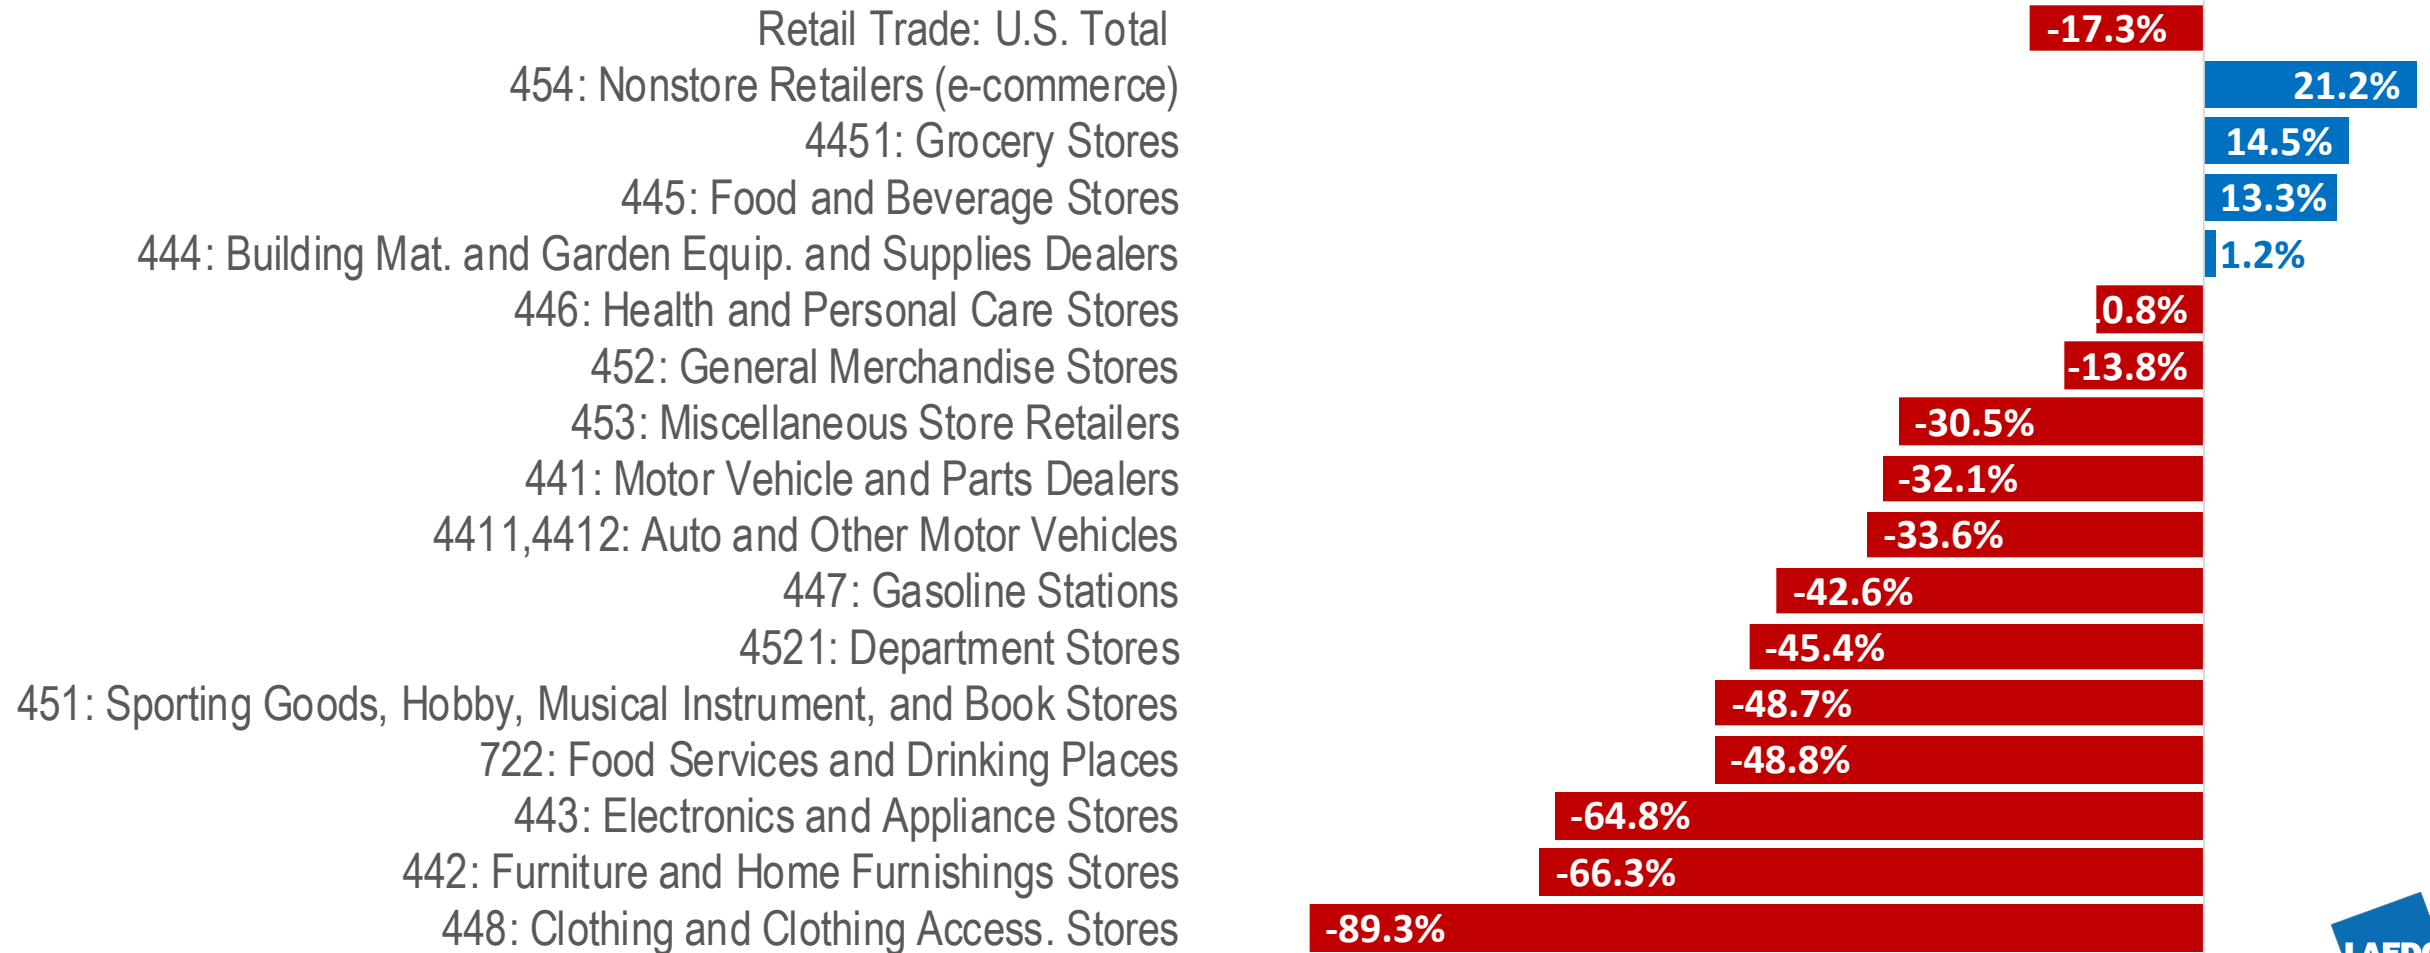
| Category | Change |
|---|---|
| Retail Trade: U.S. Total | -17.3% |
| 454: Nonstore Retailers (e-commerce) | 21.2% |
| 4451: Grocery Stores | 14.5% |
| 445: Food and Beverage Stores | 13.3% |
| 444: Building Mat. and Garden Equip. and Supplies Dealers | 1.2% |
| 446: Health and Personal Care Stores | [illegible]0.8% |
| 452: General Merchandise Stores | -13.8% |
| 453: Miscellaneous Store Retailers | -30.5% |
| 441: Motor Vehicle and Parts Dealers | -32.1% |
| 4411,4412: Auto and Other Motor Vehicles | -33.6% |
| 447: Gasoline Stations | -42.6% |
| 4521: Department Stores | -45.4% |
| 451: Sporting Goods, Hobby, Musical Instrument, and Book Stores | -48.7% |
| 722: Food Services and Drinking Places | -48.8% |
| 443: Electronics and Appliance Stores | -64.8% |
| 442: Furniture and Home Furnishings Stores | -66.3% |
| 448: Clothing and Clothing Access. Stores | -89.3% |

LAED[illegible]